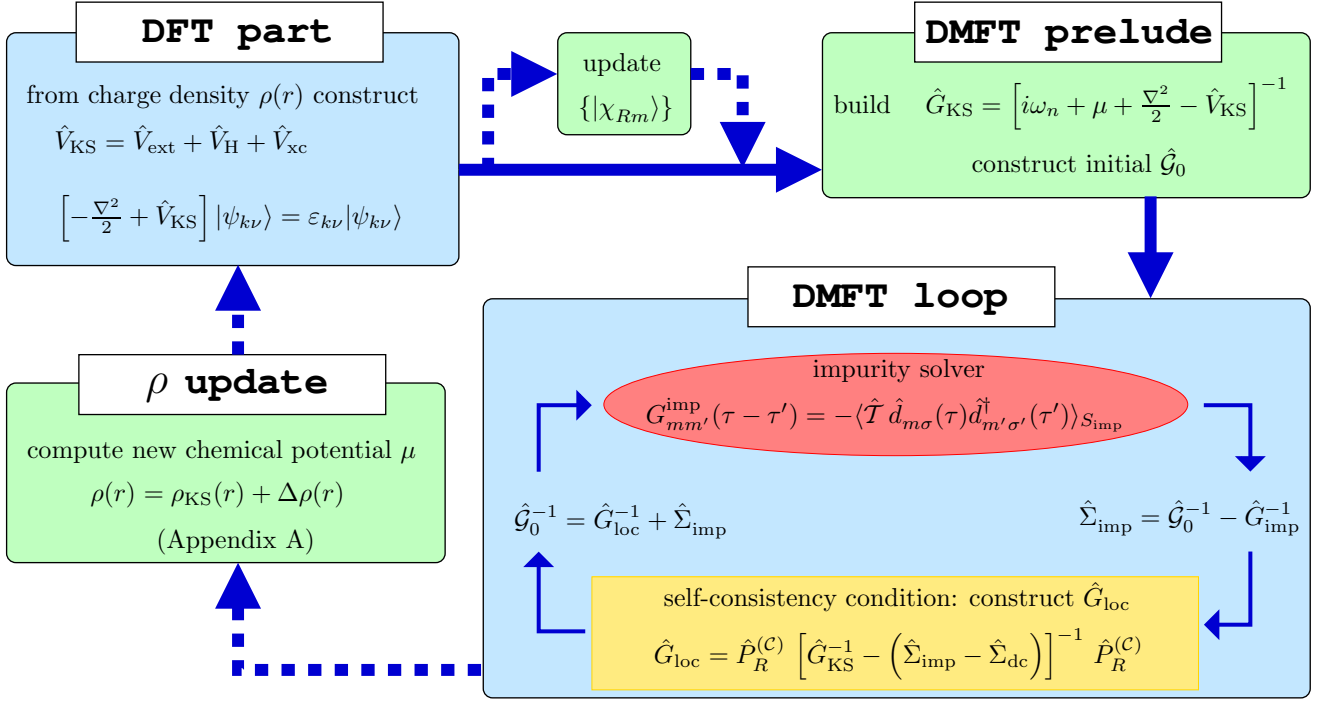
DFT part

from charge density $\rho(r)$ construct

$\hat{V}_{\rm KS} = \hat{V}_{\rm ext} + \hat{V}_{\rm H} + \hat{V}_{\rm xc}$

$\left[-\frac{\nabla^2}{2} + \hat{V}_{\rm KS}\right]|\psi_{k\nu}\rangle = \varepsilon_{k\nu}|\psi_{k\nu}\rangle$

update

$\{|\chi_{Rm}\rangle\}$

DMFT prelude

build $\hat{G}_{\rm KS} = \left[i\omega_n + \mu + \frac{\nabla^2}{2} - \hat{V}_{\rm KS}\right]^{-1}$

construct initial $\hat{\mathcal{G}}_0$

DMFT loop

impurity solver

$G^{\rm imp}_{mm'}(\tau-\tau') = -\langle \hat{\mathcal{T}}\, \hat{d}_{m\sigma}(\tau)\hat{d}^{\dagger}_{m'\sigma'}(\tau')\rangle_{S_{\rm imp}}$

$\hat{\mathcal{G}}_0^{-1} = \hat{G}_{\rm loc}^{-1} + \hat{\Sigma}_{\rm imp}$

$\hat{\Sigma}_{\rm imp} = \hat{\mathcal{G}}_0^{-1} - \hat{G}_{\rm imp}^{-1}$

self-consistency condition: construct $\hat{G}_{\rm loc}$

$\hat{G}_{\rm loc} = \hat{P}_R^{(\mathcal{C})}\left[\hat{G}_{\rm KS}^{-1} - \left(\hat{\Sigma}_{\rm imp} - \hat{\Sigma}_{\rm dc}\right)\right]^{-1}\hat{P}_R^{(\mathcal{C})}$

$\rho$ update

compute new chemical potential $\mu$

$\rho(r) = \rho_{\rm KS}(r) + \Delta\rho(r)$

(Appendix A)